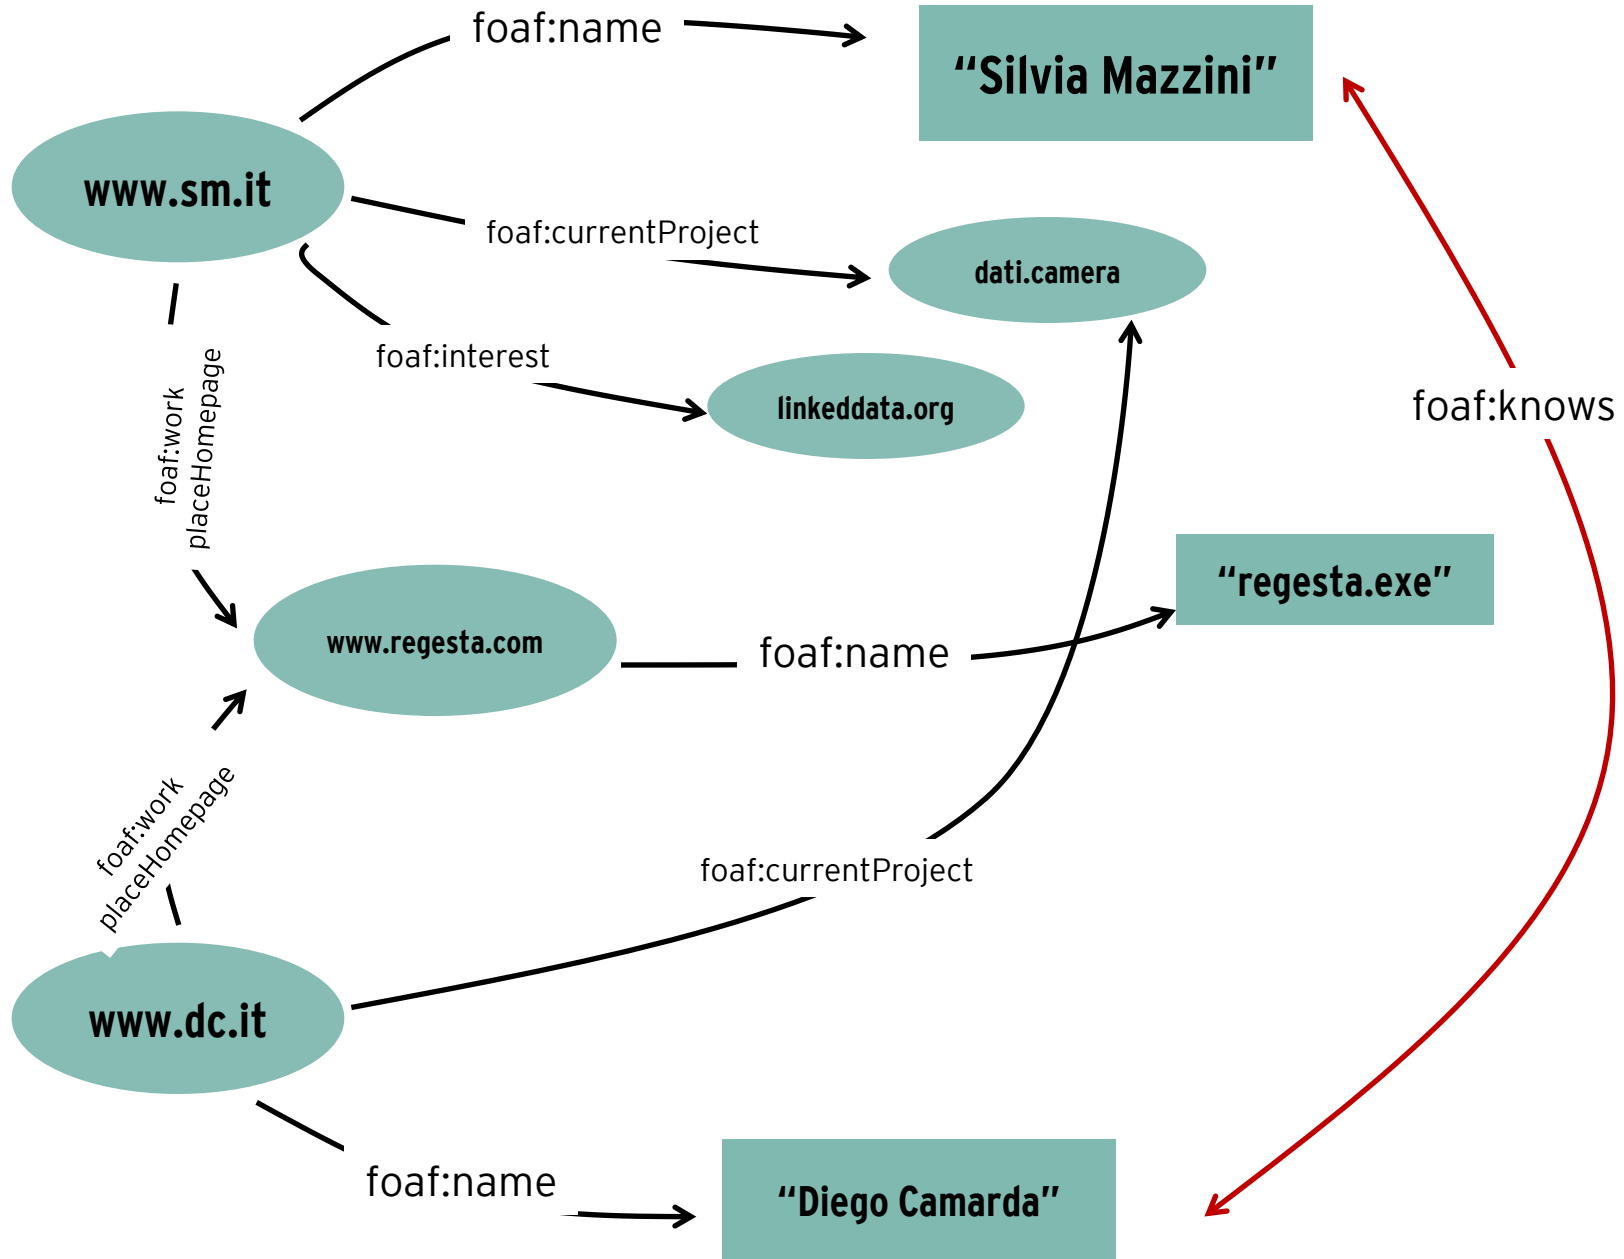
foaf:name

"Silvia Mazzini"

www.sm.it

foaf:currentProject

dati.camera

foaf:interest

linkeddata.org

foaf:knows

foaf:work placeHomepage

www.regesta.com

foaf:name

"regesta.exe"

foaf:work placeHomepage

foaf:currentProject

www.dc.it

foaf:name

"Diego Camarda"